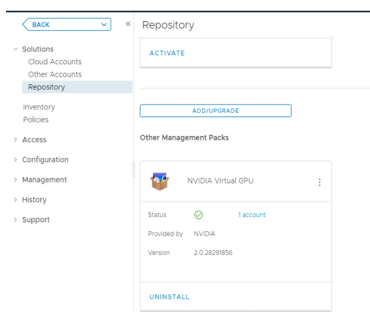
BACK

«

Solutions
Cloud Accounts
Other Accounts
Repository

Inventory
Policies

Access

Configuration

Management

History

Support

Repository

ACTIVATE

ADD/UPGRADE

Other Management Packs

NVIDIA Virtual GPU

Status

1 account

Provided by NVIDIA

Version 2.0.28291856

UNINSTALL